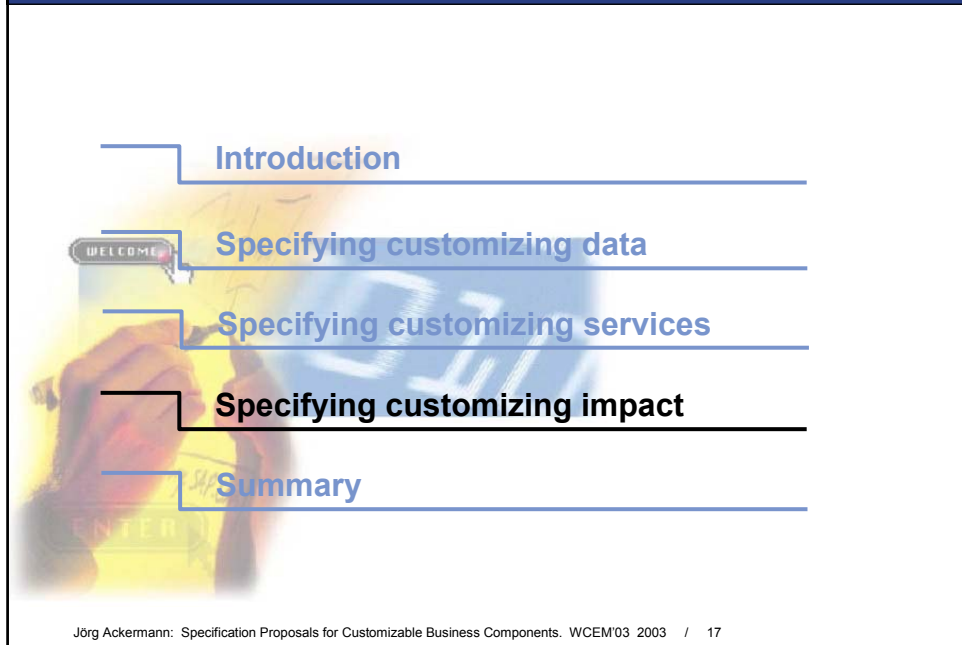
Introduction

Specifying customizing data

Specifying customizing services

Specifying customizing impact

Summary

WELCOME

ENTER

Jörg Ackermann: Specification Proposals for Customizable Business Components. WCEM'03 2003 / 17